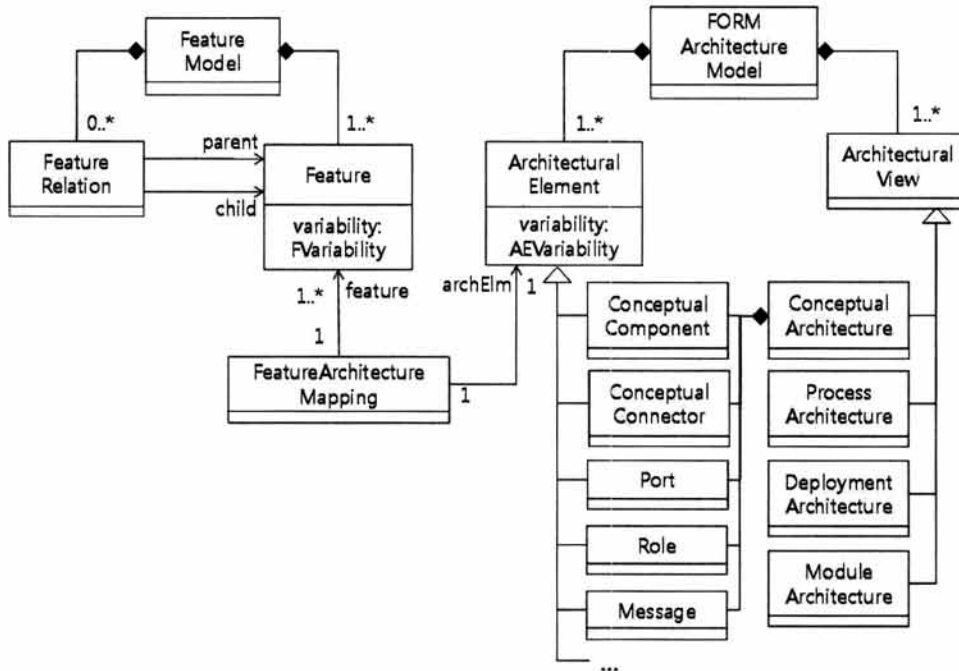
Feature Model

0..*

1..*

Feature Relation

parent

child

Feature

variability: FVariability

1..*

feature

1

FeatureArchitecture Mapping

1

archElm

1

FORM Architecture Model

1..*

1..*

Architectural Element

variability: AEVariability

Architectural View

Conceptual Component

Conceptual Connector

Port

Role

Message

...

Conceptual Architecture

Process Architecture

Deployment Architecture

Module Architecture